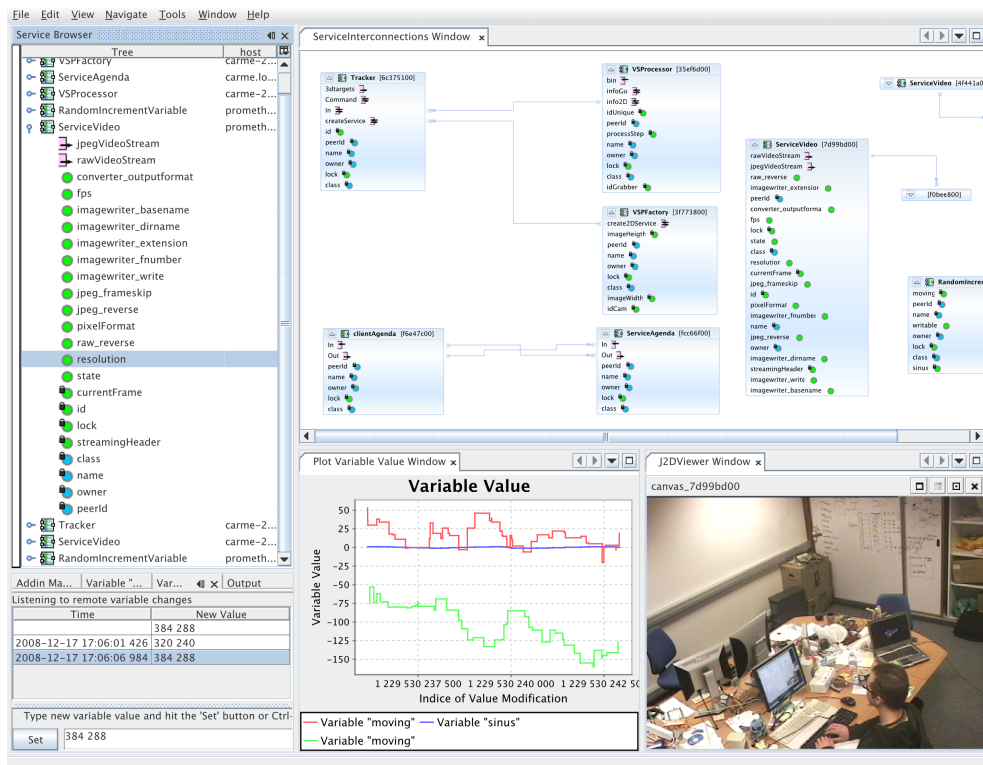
File Edit View Navigate Tools Window Help

Service Browser

| Tree | host |
|---|---|
| VSPFactory | carme-2... |
| ServiceAgenda | carme.lo... |
| VSProcessor | carme-2... |
| RandomIncrementVariable | prometh... |
| ServiceVideo | prometh... |
| jpegVideoStream | |
| rawVideoStream | |
| converter_outputformat | |
| fps | |
| imagewriter_basename | |
| imagewriter_dirname | |
| imagewriter_extension | |
| imagewriter_fnumber | |
| imagewriter_write | |
| jpeg_frameskip | |
| jpeg_reverse | |
| pixelFormat | |
| raw_reverse | |
| resolution | |
| state | |
| currentFrame | |
| id | |
| lock | |
| streamingHeader | |
| class | |
| name | |
| owner | |
| peerId | |
| Tracker | carme-2... |
| ServiceVideo | carme-2... |
| RandomIncrementVariable | prometh... |

Addin Ma... Variable "... Var... Output

Listening to remote variable changes

| Time | New Value |
|---|---|
| | 384 288 |
| 2008-12-17 17:06:01 426 | 320 240 |
| 2008-12-17 17:06:06 984 | 384 288 |

Type new variable value and hit the 'Set' button or Ctrl-

Set 384 288

ServiceInterconnections Window

Tracker [6c375100]
3dtargets
Command
In
createService
id
peerId
name
owner
lock
class

VSProcessor [35ef6d00]
bin
infoGu
infoZD
idUnique
peerId
processStep
name
owner
lock
class
idGrabber

ServiceVideo [4f441a0

ServiceVideo [7d99bd00]
rawVideoStream
jpegVideoStream
raw_reverse
imagewriter_extension
peerId
converter_outputforma
fps
lock
state
class
resolution
currentFrame
jpeg_frameskip
id
pixelFormat
imagewriter_fnumber
name
jpeg_reverse
owner
imagewriter_dirname
streamingHeader
imagewriter_write
imagewriter_basename

[f0bee800]

VSPFactory [3f773800]
create2DService
imageHeigth
peerId
name
owner
lock
class
imageWidth
idCam

RandomIncre
moving
peerId
name
writable
owner
lock
class
sinus

clientAgenda [f6e47c00]
In
Out
peerId
name
owner
lock
class

ServiceAgenda [fcc66f00]
In
Out
peerId
name
owner
lock
class

Plot Variable Value Window

Variable Value

50
25
0
-25
-50
-75
-100
-125
-150

Variable Value

1 229 530 237 500 1 229 530 240 000 1 229 530 242 50

Indice of Value Modification

Variable "moving" Variable "sinus"
Variable "moving"

J2DViewer Window

canvas_7d99bd00